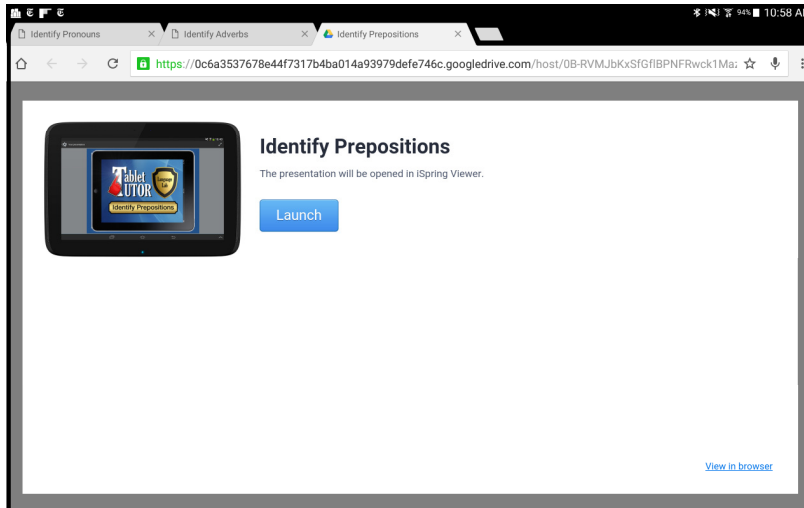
94% 10:58 A

Identify Pronouns ×
Identify Adverbs ×
Identify Prepositions ×

https://0c6a3537678e44f7317b4ba014a93979defe746c.googledrive.com/host/0B-RVMJbKxSfGflBPNFRwck1Ma

Tablet TUTOR
Language Lab
Identify Prepositions

Identify Prepositions

The presentation will be opened in iSpring Viewer.

Launch

View in browser